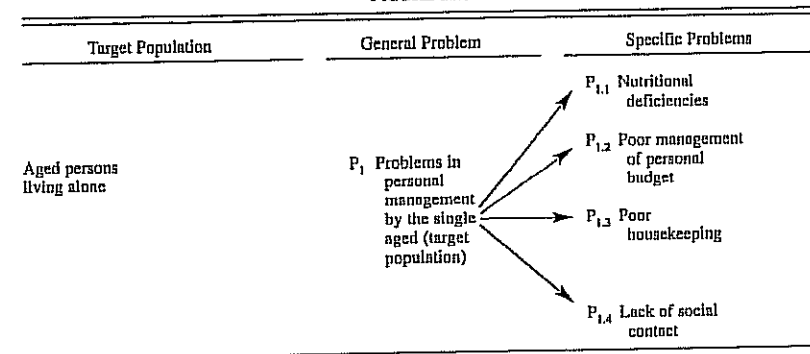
| Target Population | General Problem | Specific Problems |
|---|---|---|
| Aged persons living alone | $P_1$ Problems in personal management by the single aged (target population) | $P_{1.1}$ Nutritional deficiencies |
| | | $P_{1.2}$ Poor management of personal budget |
| | | $P_{1.3}$ Poor housekeeping |
| | | $P_{1.4}$ Lack of social contact |